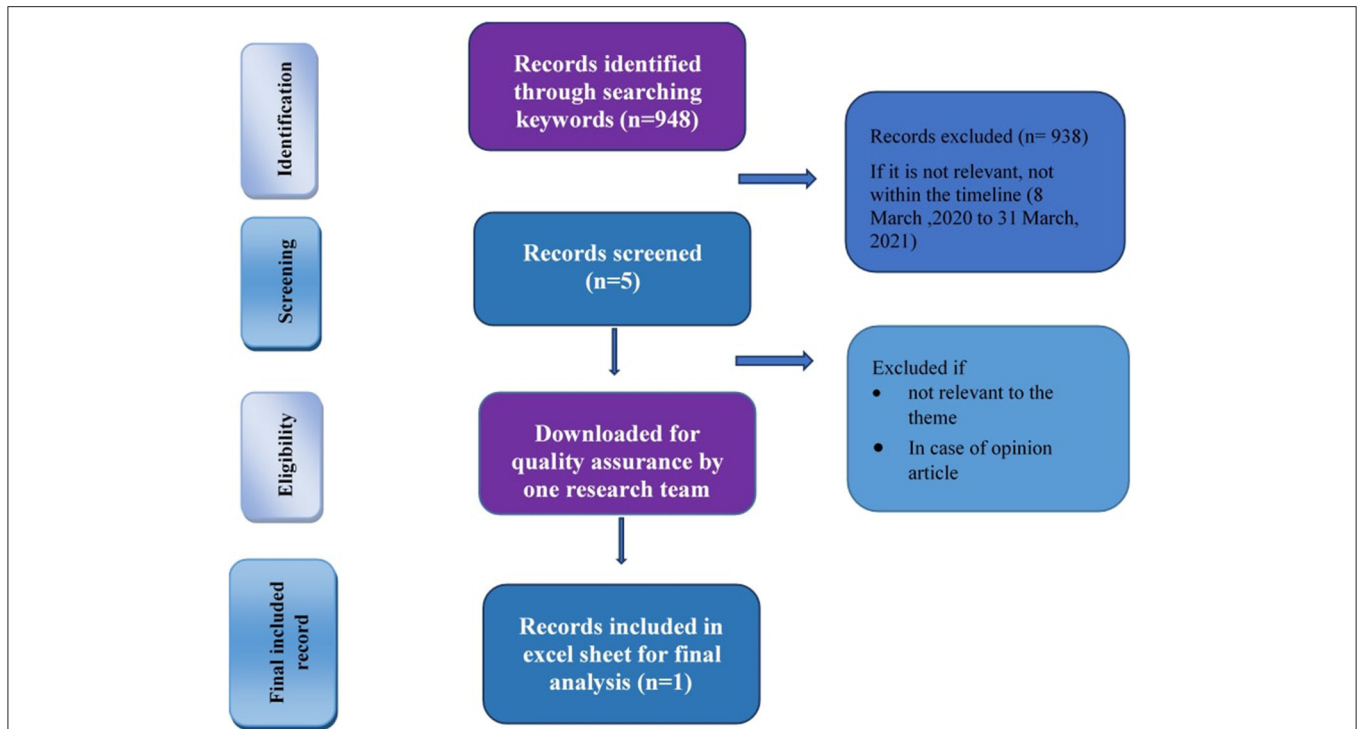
Identification

Records identified through searching keywords (n=948)

Records excluded (n= 938)

If it is not relevant, not within the timeline (8 March ,2020 to 31 March, 2021)

Screening

Records screened (n=5)

Excluded if

- not relevant to the theme
- In case of opinion article

Eligibility

Downloaded for quality assurance by one research team

Final included record

Records included in excel sheet for final analysis (n=1)